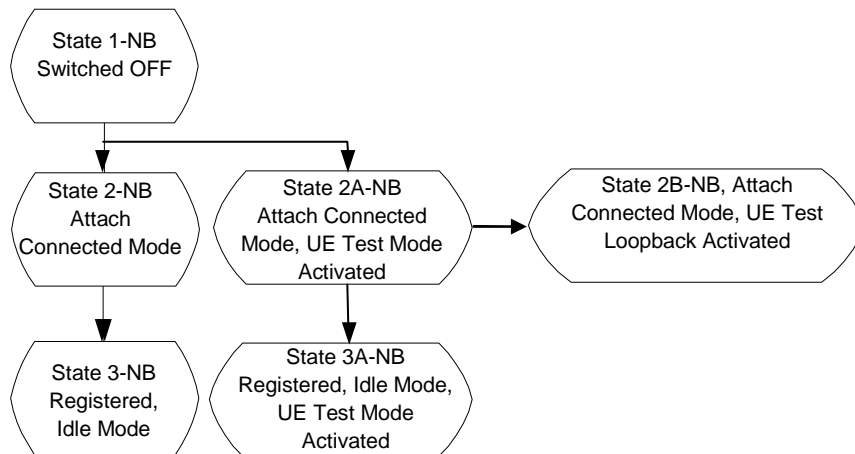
State 1-NB
Switched OFF

State 2-NB
Attach
Connected Mode

State 2A-NB
Attach Connected
Mode, UE Test Mode
Activated

State 2B-NB, Attach
Connected Mode, UE Test
Loopback Activated

State 3-NB
Registered,
Idle Mode

State 3A-NB
Registered, Idle Mode,
UE Test Mode
Activated